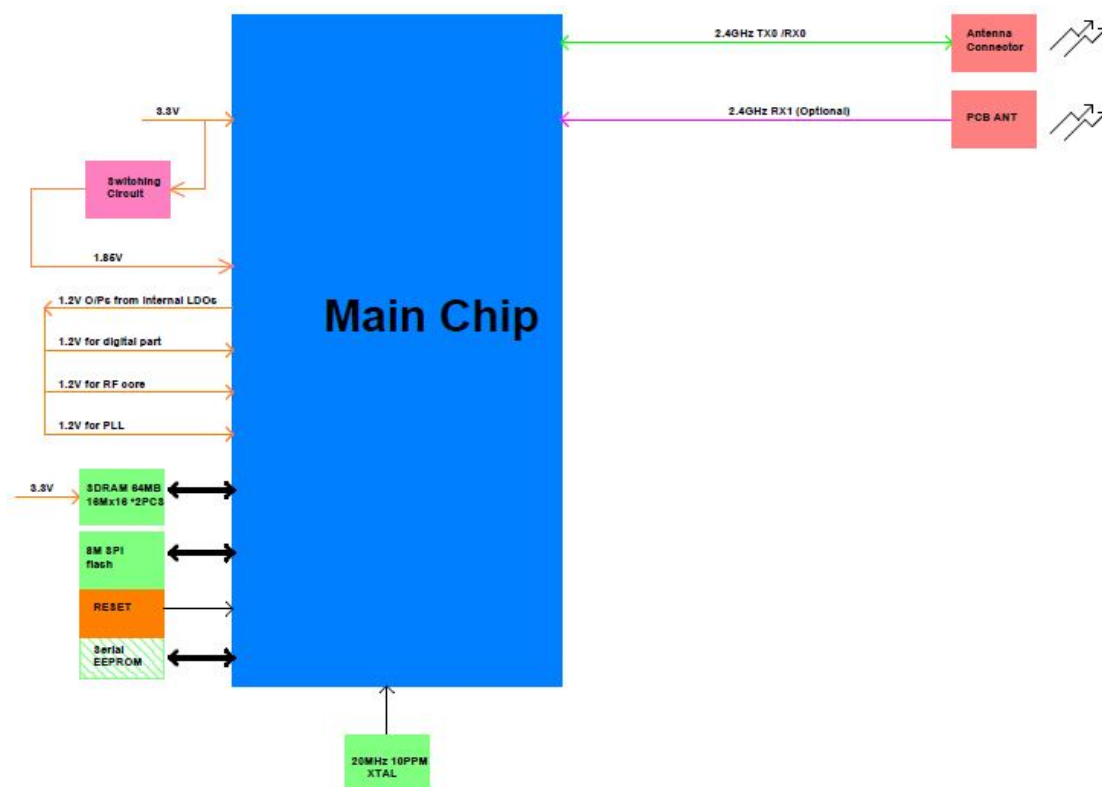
Main Chip

2.4GHz TX0 /RX0

Antenna Connector

2.4GHz RX1 (Optional)

PCB ANT

3.3V

Switching Circuit

1.85V

1.2V O/Ps from internal LDOs

1.2V for digital part

1.2V for RF core

1.2V for PLL

3.3V

SDRAM 64MB 16Mx16 *2PCS

8M SPI flash

RESET

Serial EEPROM

20MHz 10PPM XTAL